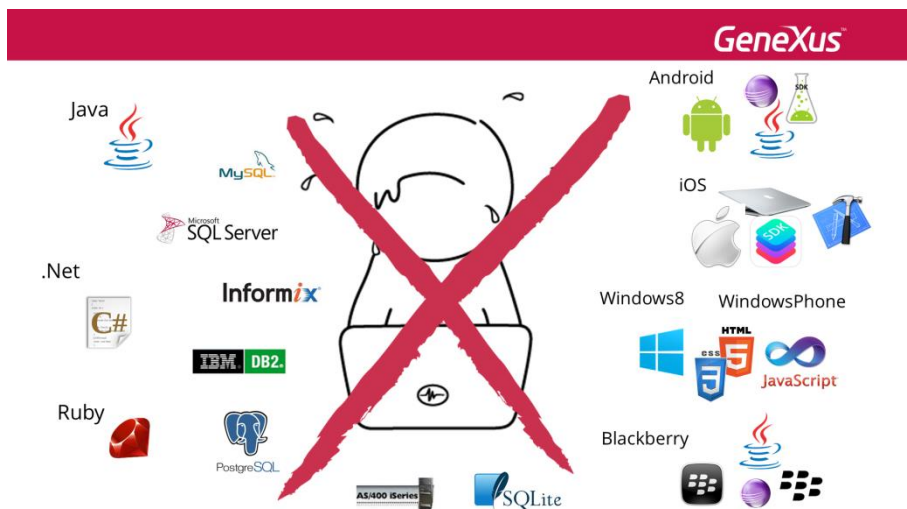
GeneXus

Java

MySQL

Microsoft SQL Server

.Net

C#

Informix

IBM DB2.

Ruby

PostgreSQL

AS/400 iSeries

SQLite

Android

SDK

iOS

SDK

Windows8

WindowsPhone

HTML

CSS

5

3

JavaScript

Blackberry